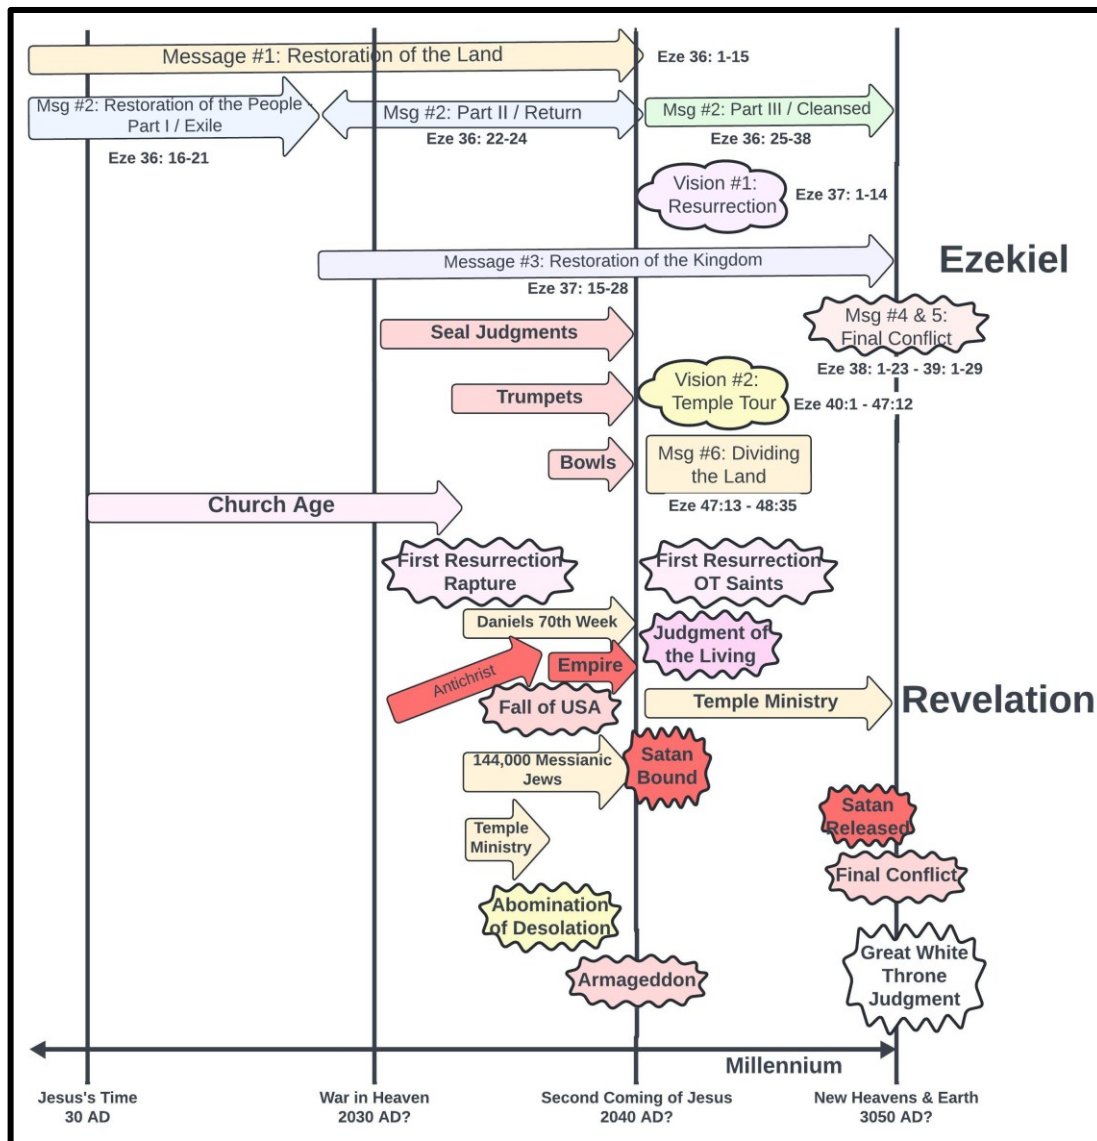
Message #1: Restoration of the Land

Eze 36: 1-15

Msg #2: Restoration of the People Part I / Exile

Eze 36: 16-21

Msg #2: Part II / Return

Eze 36: 22-24

Msg #2: Part III / Cleansed

Eze 36: 25-38

Vision #1: Resurrection

Eze 37: 1-14

Message #3: Restoration of the Kingdom

Eze 37: 15-28

Ezekiel

Msg #4 & 5: Final Conflict

Eze 38: 1-23 - 39: 1-29

Seal Judgments

Trumpets

Vision #2: Temple Tour

Eze 40:1 - 47:12

Bowls

Msg #6: Dividing the Land

Eze 47:13 - 48:35

Church Age

First Resurrection Rapture

First Resurrection OT Saints

Daniels 70th Week

Judgment of the Living

Antichrist

Empire

Fall of USA

Temple Ministry

Revelation

144,000 Messianic Jews

Satan Bound

Satan Released

Temple Ministry

Final Conflict

Abomination of Desolation

Great White Throne Judgment

Armageddon

Millennium

Jesus's Time
30 AD

War in Heaven
2030 AD?

Second Coming of Jesus
2040 AD?

New Heavens & Earth
3050 AD?